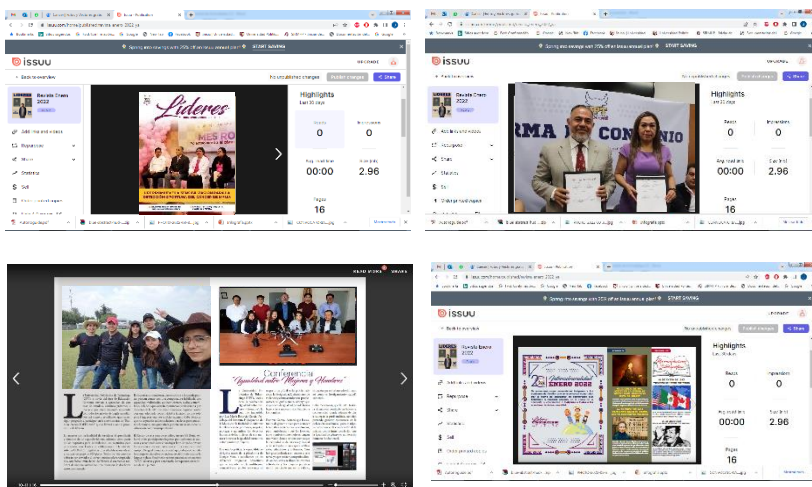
ISSUU

Spring into savings with 25% off an Issuu annual plan! START SAVING

Back to overview

Revista Enero 2022

Add links and videos

Repurpose

Share

Statistics

Sell

Highlights

Last 30 days

Reads
0

Impressions
0

Avg read time
00:00

Read rate
2.96

Pages
16

Publish changes

Share

Líderes

MES RO

ISSUU

Spring into savings with 25% off an Issuu annual plan! START SAVING

Back to overview

Revista Enero 2022

Highlights

Last 30 days

Reads
0

Impressions
0

Avg read time
00:00

Read rate
2.96

Pages
16

RMA DE CONVENIO

Conferencia
"Igualdad entre Mujeres y Hombres"

ISSUU

Spring into savings with 25% off an Issuu annual plan! START SAVING

Back to overview

Revista Enero 2022

Highlights

Last 30 days

Reads
0

Impressions
0

Avg read time
00:00

Read rate
2.96

Pages
16

ENERO 2022